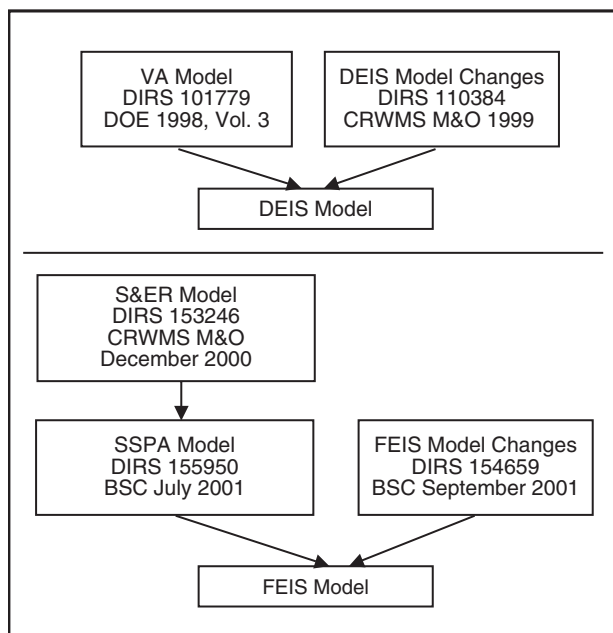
VA Model
DIRS 101779
DOE 1998, Vol. 3

DEIS Model Changes
DIRS 110384
CRWMS M&O 1999

DEIS Model

S&ER Model
DIRS 153246
CRWMS M&O
December 2000

SSPA Model
DIRS 155950
BSC July 2001

FEIS Model Changes
DIRS 154659
BSC September 2001

FEIS Model